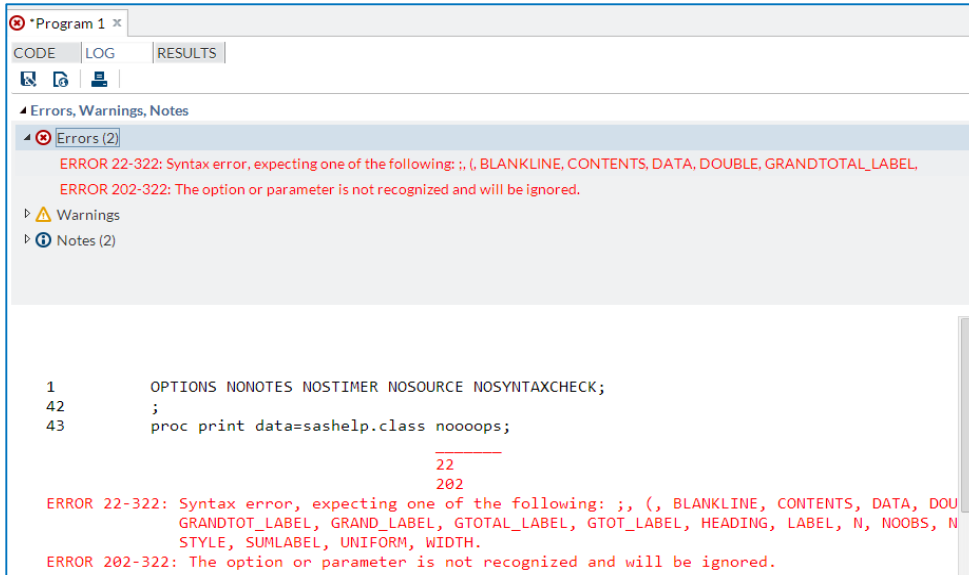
*Program 1 ×

CODE LOG RESULTS

Errors, Warnings, Notes

Errors (2)

ERROR 22-322: Syntax error, expecting one of the following: ;, (, BLANKLINE, CONTENTS, DATA, DOUBLE, GRANDTOTAL_LABEL,

ERROR 202-322: The option or parameter is not recognized and will be ignored.

Warnings

Notes (2)

1          OPTIONS NONOTES NOSTIMER NOSOURCE NOSYNTAXCHECK;
42         ;
43         proc print data=sashelp.class noooops;
                                         _______
                                         22
                                         202
ERROR 22-322: Syntax error, expecting one of the following: ;, (, BLANKLINE, CONTENTS, DATA, DOU
              GRANDTOT_LABEL, GRAND_LABEL, GTOTAL_LABEL, GTOT_LABEL, HEADING, LABEL, N, NOOBS, N
              STYLE, SUMLABEL, UNIFORM, WIDTH.
ERROR 202-322: The option or parameter is not recognized and will be ignored.